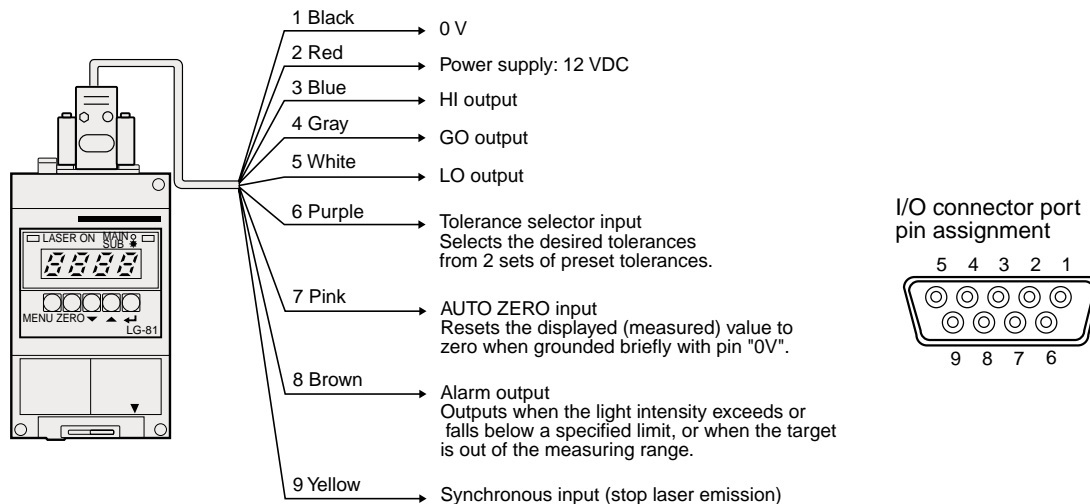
LASER ON MAIN SUB
MENU ZERO
LG-81

1 Black
0 V
2 Red
Power supply: 12 VDC
3 Blue
HI output
4 Gray
GO output
5 White
LO output
6 Purple
Tolerance selector input
Selects the desired tolerances from 2 sets of preset tolerances.
7 Pink
AUTO ZERO input
Resets the displayed (measured) value to zero when grounded briefly with pin "0V".
8 Brown
Alarm output
Outputs when the light intensity exceeds or falls below a specified limit, or when the target is out of the measuring range.
9 Yellow
Synchronous input (stop laser emission)

I/O connector port pin assignment

5 4 3 2 1
9 8 7 6